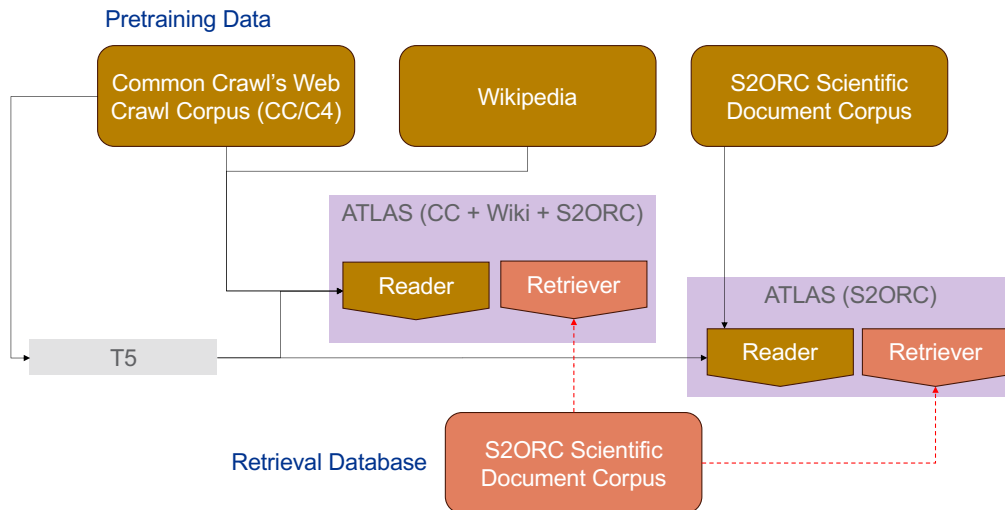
Pretraining Data

Common Crawl's Web Crawl Corpus (CC/C4)

Wikipedia

S2ORC Scientific Document Corpus

ATLAS (CC + Wiki + S2ORC)

Reader

Retriever

ATLAS (S2ORC)

T5

Reader

Retriever

Retrieval Database

S2ORC Scientific Document Corpus